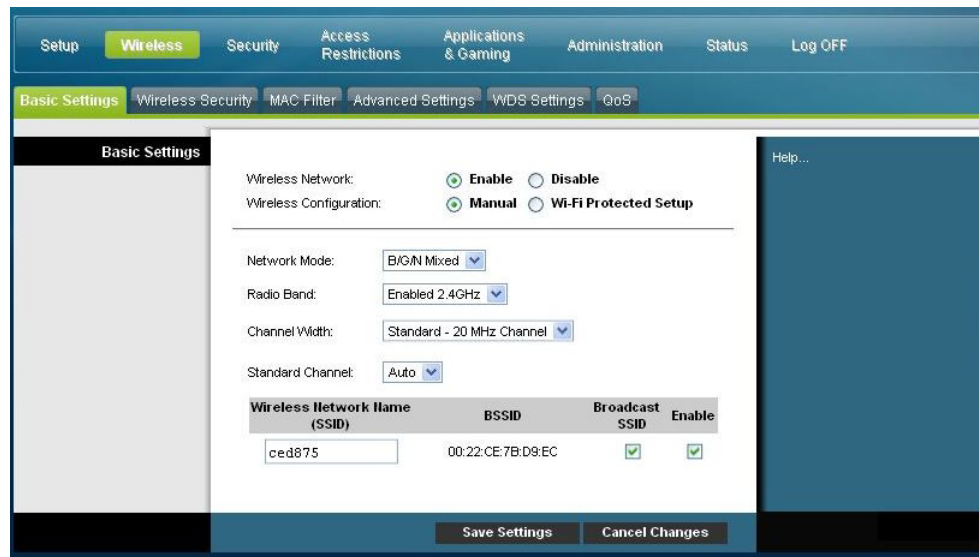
Setup Wireless Security Access Restrictions Applications & Gaming Administration Status Log OFF

Basic Settings Wireless Security MAC Filter Advanced Settings WDS Settings QoS

Basic Settings

Help...

Wireless Network: Enable Disable
Wireless Configuration: Manual Wi-Fi Protected Setup

Network Mode: B/G/N Mixed

Radio Band: Enabled 2.4GHz

Channel Width: Standard - 20 MHz Channel

Standard Channel: Auto

| Wireless Network Name (SSID) | BSSID | Broadcast SSID | Enable |
|---|---|---|---|
| ced875 | 00:22:CE:7B:D9:EC | ✓ | ✓ |

Save Settings Cancel Changes